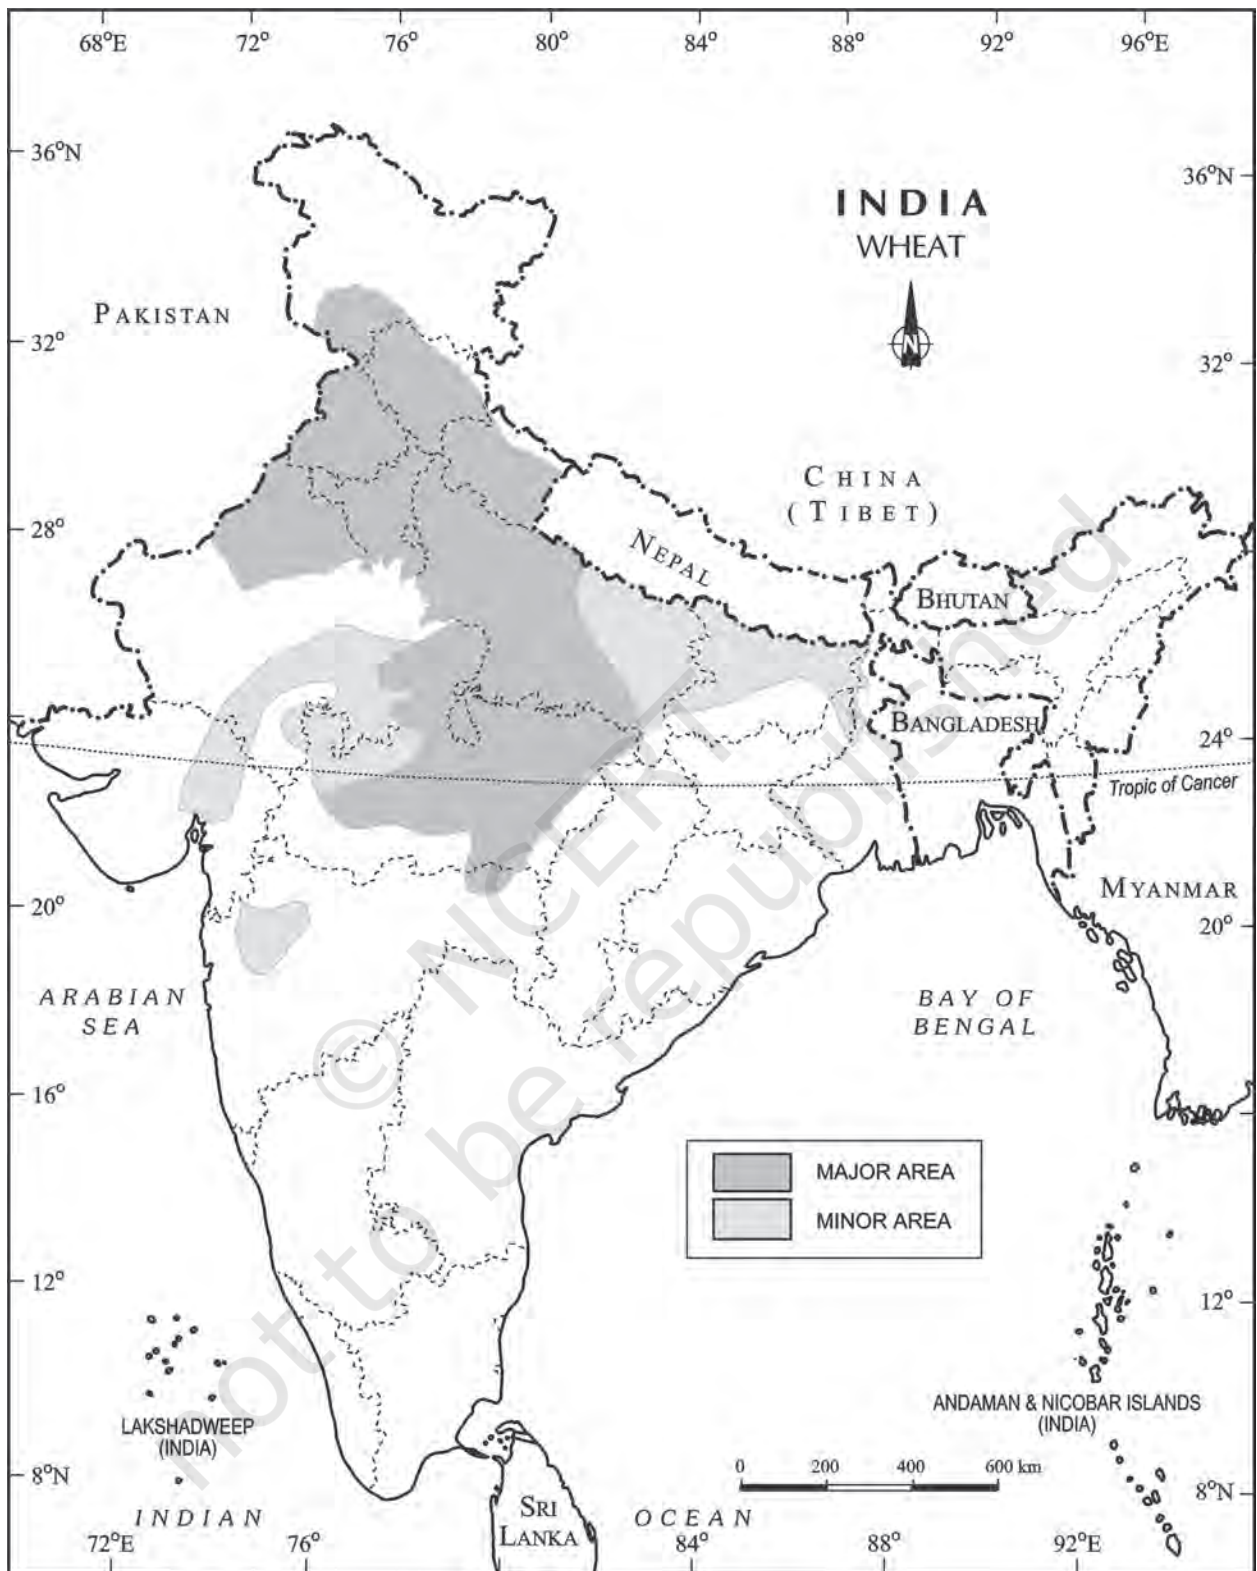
68°E 72° 76° 80° 84° 88° 92° 96°E

36°N 36°N

INDIA
WHEAT

N

PAKISTAN

32° 32°

CHINA
(TIBET)

28°

NEPAL

BHUTAN

BANGLADESH

24°

Tropic of Cancer

MYANMAR

20° 20°

ARABIAN
SEA

BAY OF
BENGAL

16°

| | |
|---|---|
| | MAJOR AREA |
| | MINOR AREA |

12° 12°

LAKSHADWEEP
(INDIA)

ANDAMAN & NICOBAR ISLANDS
(INDIA)

0 200 400 600 km

8°N 8°N

INDIAN

SRI
LANKA

OCEAN

72°E 76° 84° 88° 92°E

© NCERT
not to be republished